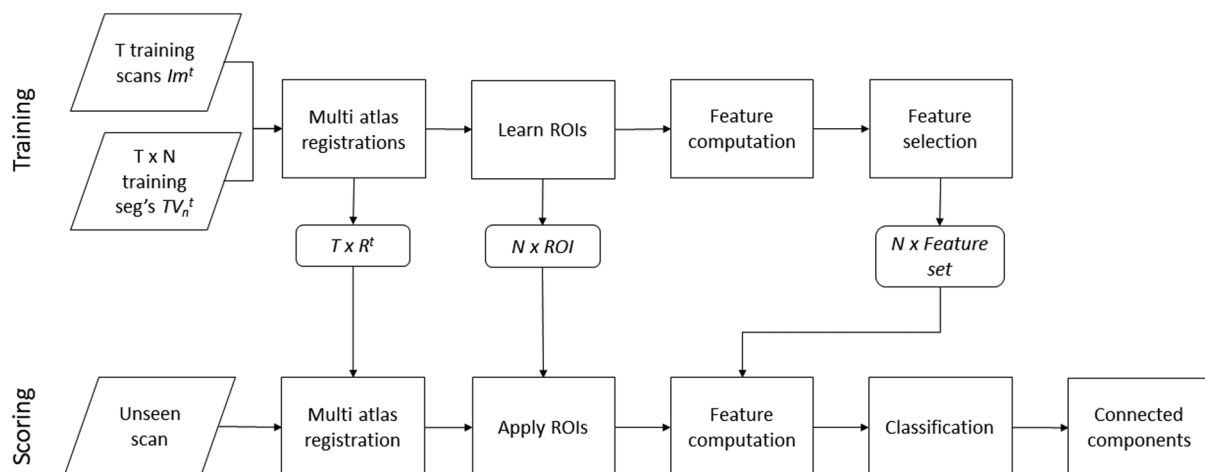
Training

T training scans $Im^t$

T x N training seg's $TV_n^t$

Multi atlas registrations

Learn ROIs

Feature computation

Feature selection

$T \times R^t$

$N \times ROI$

$N \times Feature\ set$

Scoring

Unseen scan

Multi atlas registration

Apply ROIs

Feature computation

Classification

Connected components